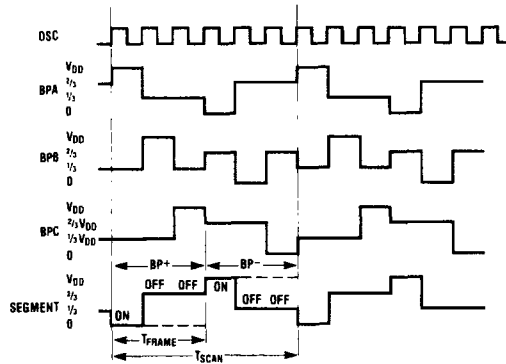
OSC

$V_{DD}$
$^2/_3$
$^1/_3$
0
BPA

$V_{DD}$
$^2/_3$
$^1/_3$
0
BPB

$V_{DD}$
$^2/_3 V_{DD}$
$^1/_3 V_{DD}$
0
BPC

BP+
BP−

$V_{DD}$
$^2/_3$
$^1/_3$
0
SEGMENT

ON
OFF
OFF
ON
OFF
OFF

$T_{FRAME}$
$T_{SCAN}$